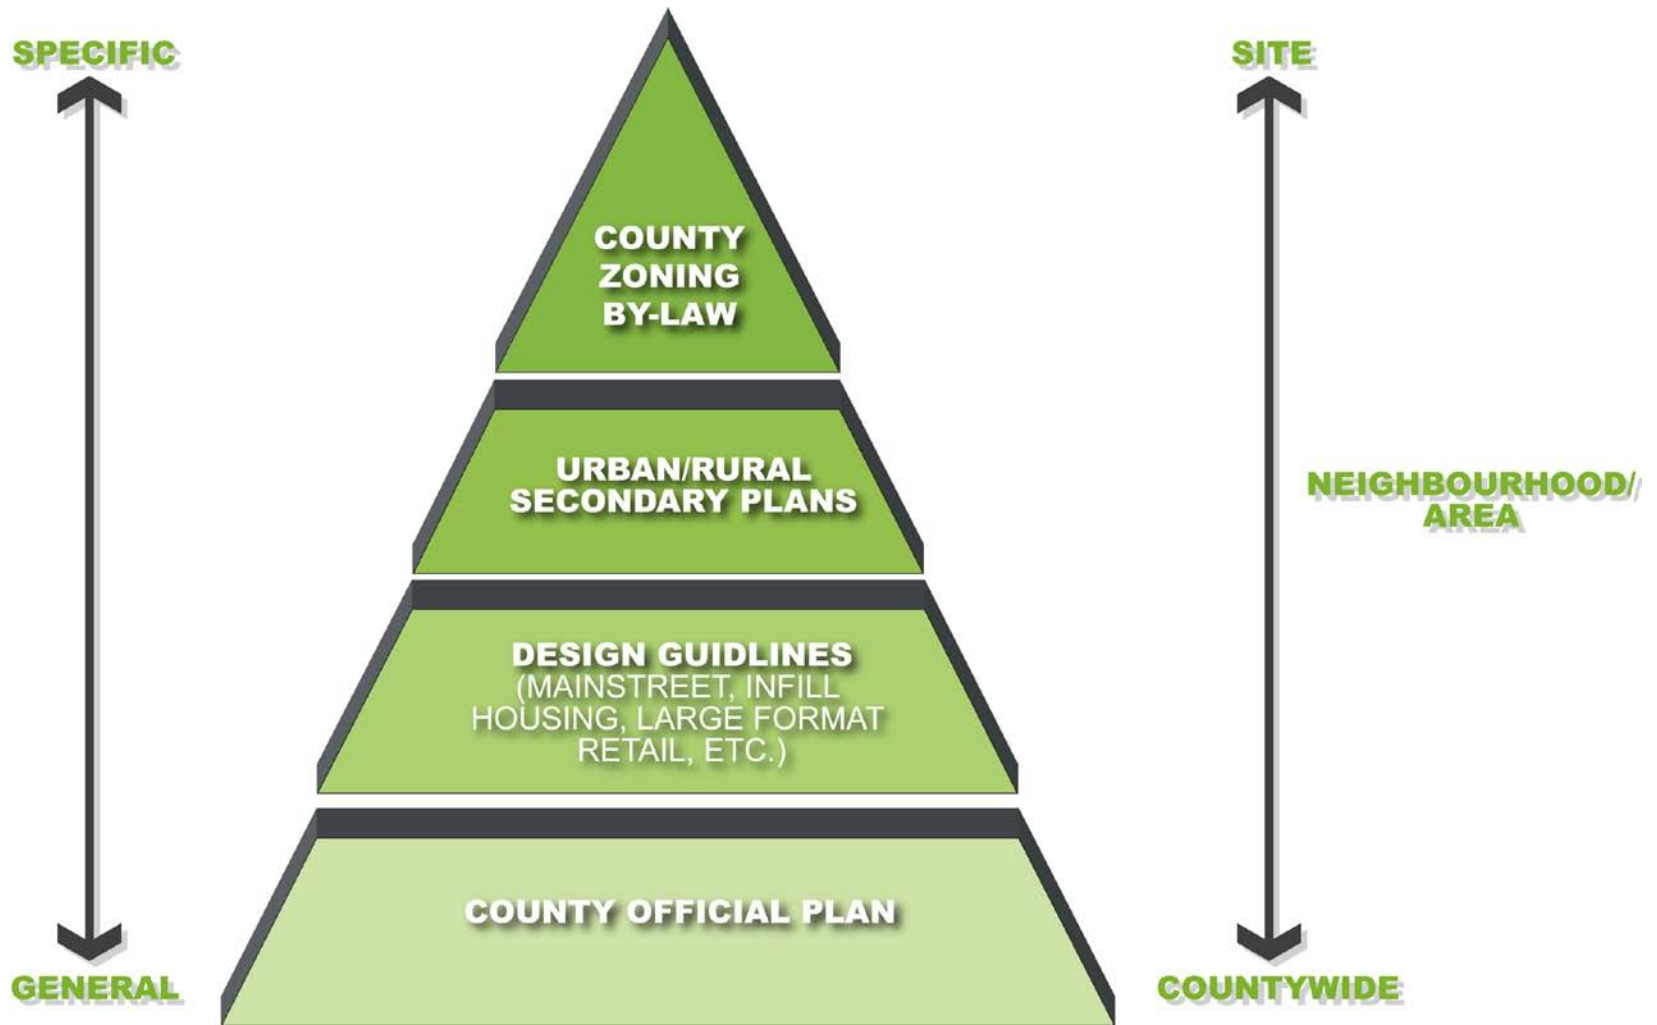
SPECIFIC

COUNTY ZONING BY-LAW

URBAN/RURAL SECONDARY PLANS

DESIGN GUIDLINES (MAINSTREET, INFILL HOUSING, LARGE FORMAT RETAIL, ETC.)

COUNTY OFFICIAL PLAN

GENERAL

SITE

NEIGHBOURHOOD/ AREA

COUNTYWIDE